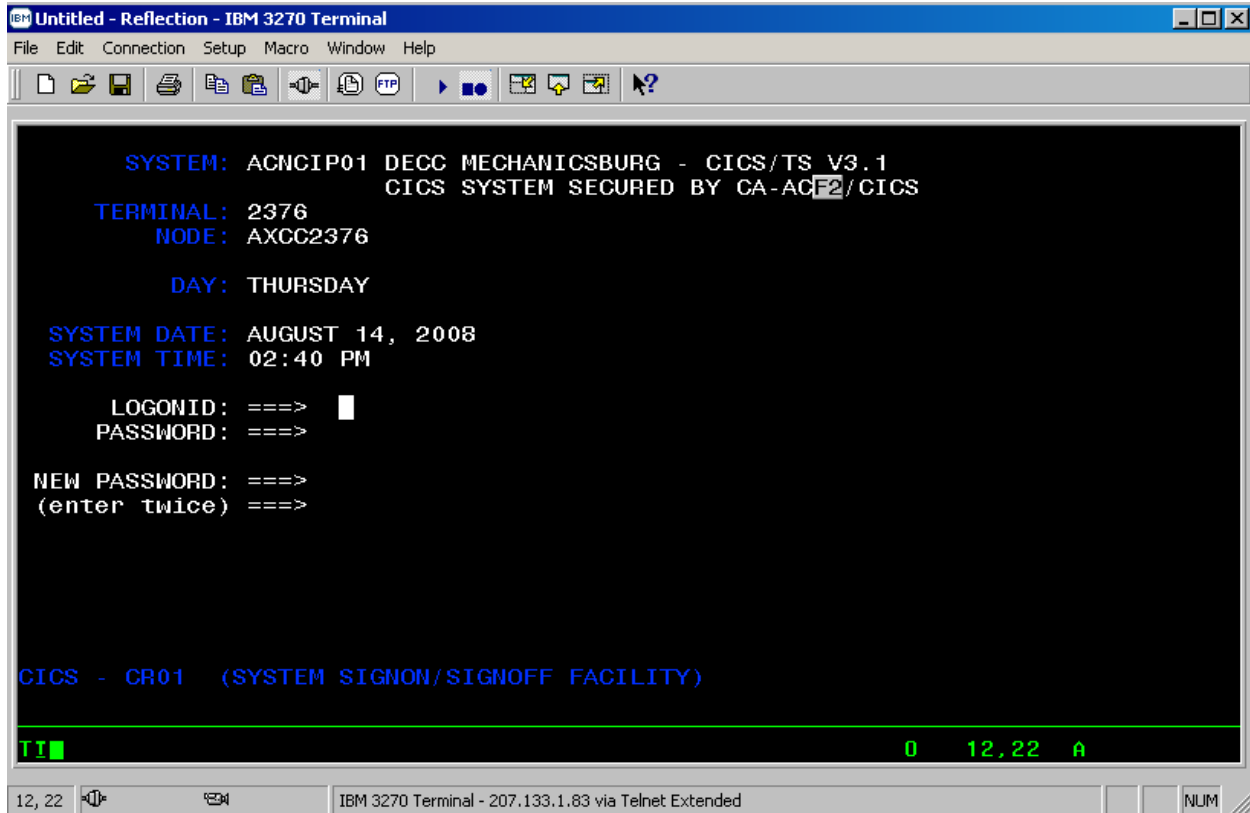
Untitled - Reflection - IBM 3270 Terminal

File Edit Connection Setup Macro Window Help

SYSTEM: ACNCIP01 DECC MECHANICSBURG - CICS/TS V3.1
CICS SYSTEM SECURED BY CA-ACF2/CICS
TERMINAL: 2376
NODE: AXCC2376

DAY: THURSDAY

SYSTEM DATE: AUGUST 14, 2008
SYSTEM TIME: 02:40 PM

LOGONID: ===>
PASSWORD: ===>

NEW PASSWORD: ===>
(enter twice) ===>

CICS - CR01 (SYSTEM SIGNON/SIGNOFF FACILITY)

TI

0 12,22 A

12, 22

IBM 3270 Terminal - 207.133.1.83 via Telnet Extended

NUM